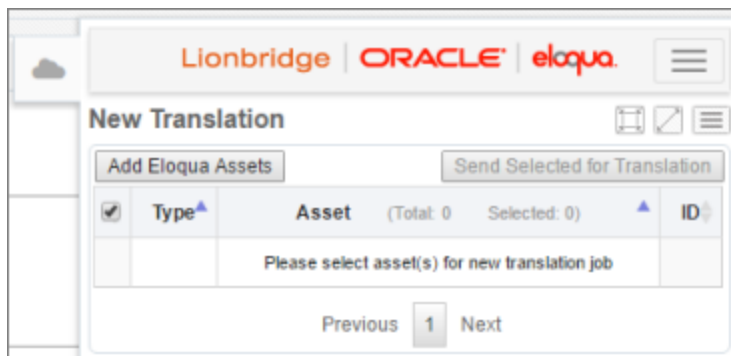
Lionbridge | ORACLE | eloqua.

New Translation

Add Eloqua Assets

Send Selected for Translation

| ✔ | Type | Asset (Total: 0 Selected: 0) | ID |
|---|---|---|---|
| | | Please select asset(s) for new translation job | |

Previous 1 Next